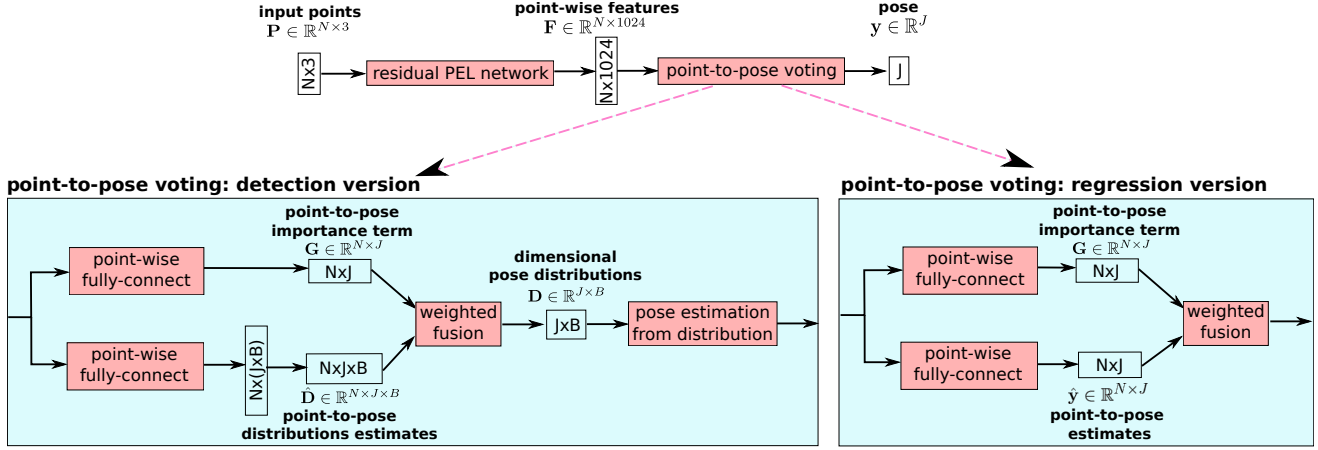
input points
$\mathbf{P} \in \mathbb{R}^{N \times 3}$

Nx3

residual PEL network

point-wise features
$\mathbf{F} \in \mathbb{R}^{N \times 1024}$

Nx1024

point-to-pose voting

pose
$\mathbf{y} \in \mathbb{R}^{J}$

J

point-to-pose voting: detection version

point-wise fully-connect

point-to-pose importance term
$\mathbf{G} \in \mathbb{R}^{N \times J}$

NxJ

point-wise fully-connect

Nx(JxB)

NxJxB

$\hat{\mathbf{D}} \in \mathbb{R}^{N \times J \times B}$
point-to-pose distributions estimates

weighted fusion

dimensional pose distributions
$\mathbf{D} \in \mathbb{R}^{J \times B}$

JxB

pose estimation from distribution

point-to-pose voting: regression version

point-wise fully-connect

point-to-pose importance term
$\mathbf{G} \in \mathbb{R}^{N \times J}$

NxJ

point-wise fully-connect

NxJ

$\hat{\mathbf{y}} \in \mathbb{R}^{N \times J}$
point-to-pose estimates

weighted fusion